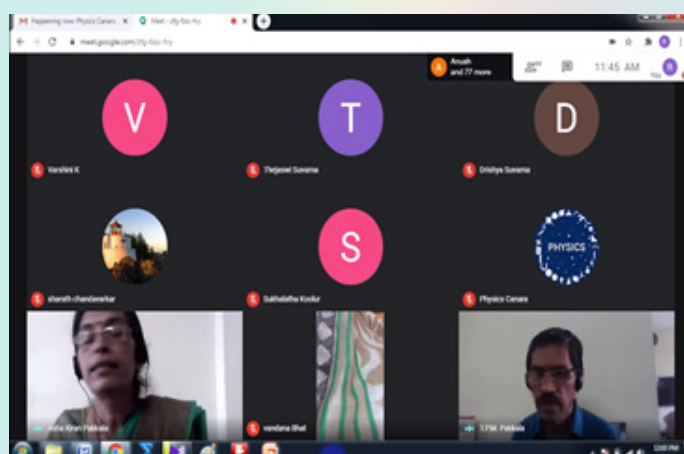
M Happening now: Physics Canara ×
Meet - zfy-focr-hy ×
meet.google.com/zfy-focr-hy
Anush and 77 more
11:45 AM
V
T
D
Varshini K
Thejaswi Suvarna
Drishya Suvarna
S
PHYSICS
sharath chandawarkar
Sukhalatha Kodur
Physics Canara
vandana Bhat
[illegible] Kiran Pakkala
T.P.M. Pakkala